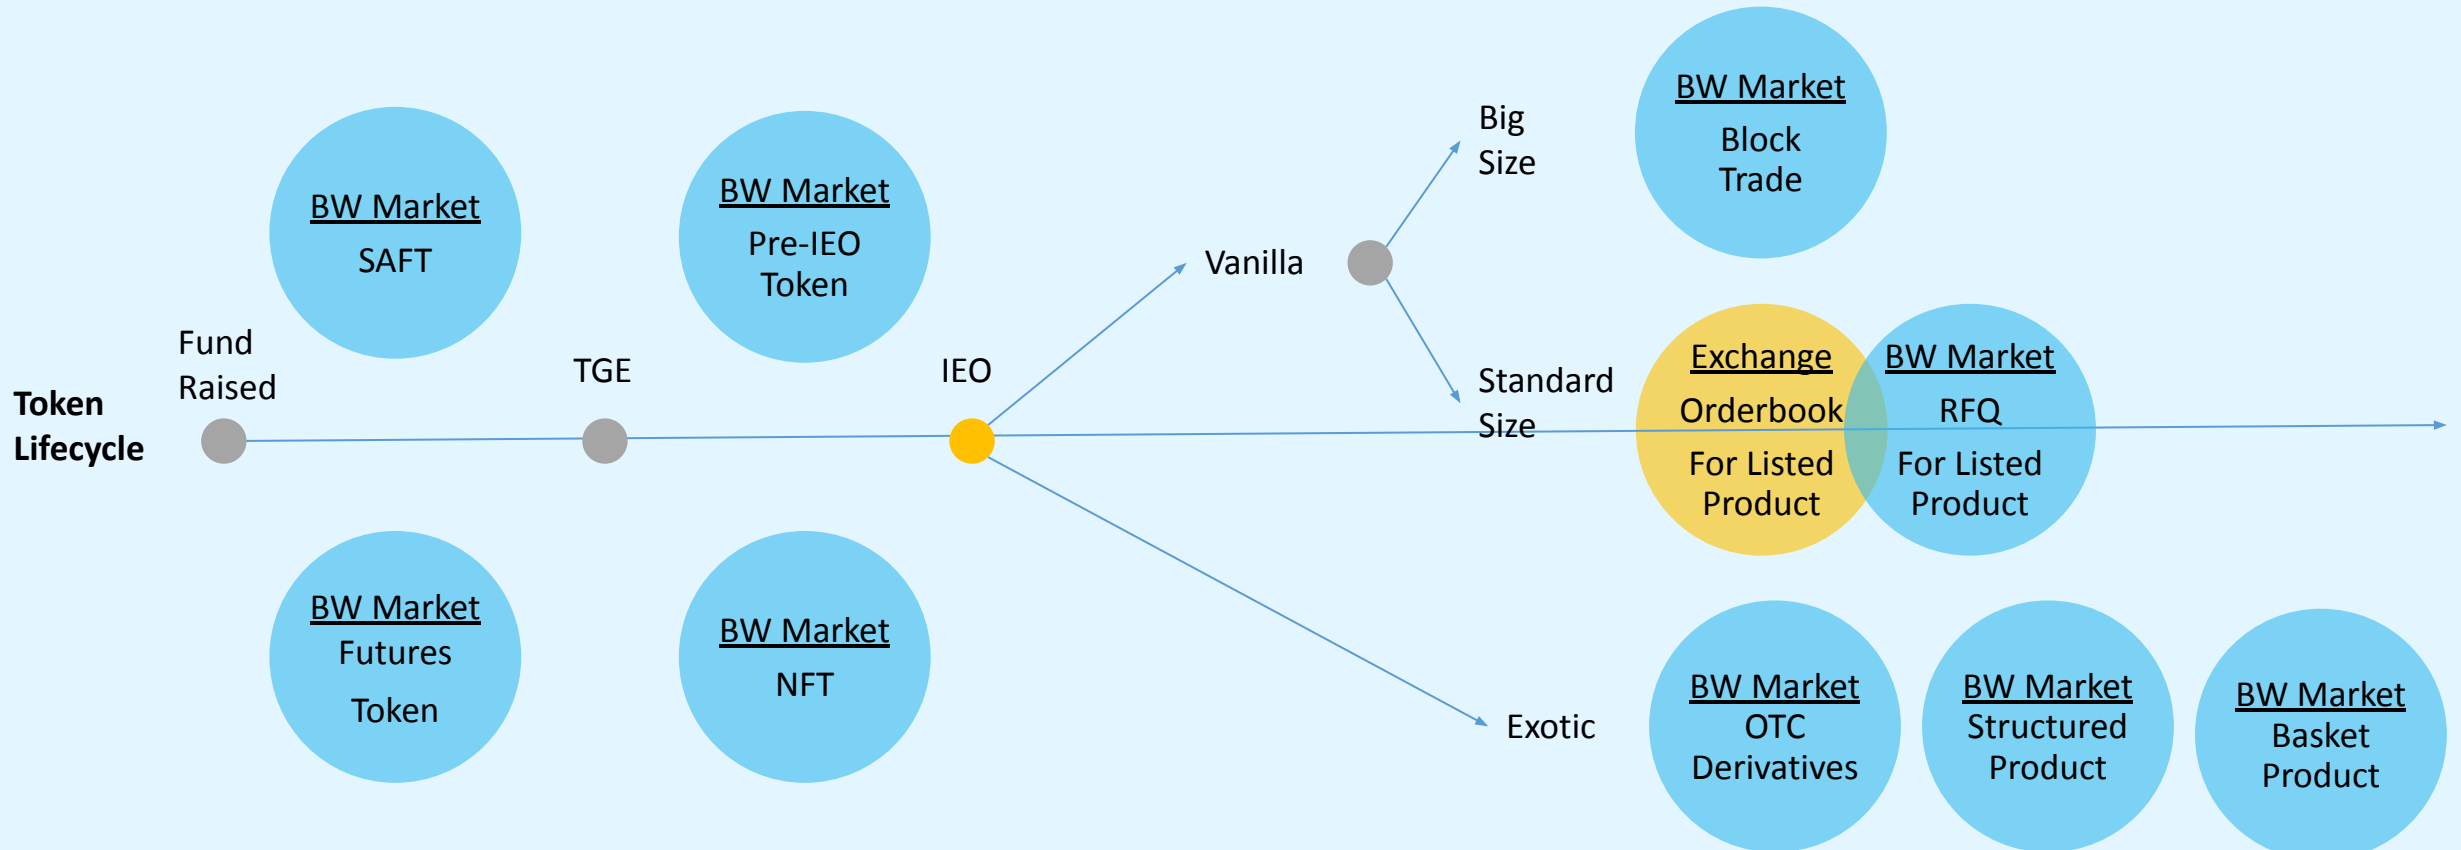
Token Lifecycle

Fund Raised

BW Market
SAFT

BW Market
Futures
Token

TGE

BW Market
Pre-IEO
Token

BW Market
NFT

IEO

Vanilla

Big Size

BW Market
Block
Trade

Standard Size

Exchange
Orderbook
For Listed Product

BW Market
RFQ
For Listed Product

Exotic

BW Market
OTC
Derivatives

BW Market
Structured
Product

BW Market
Basket
Product